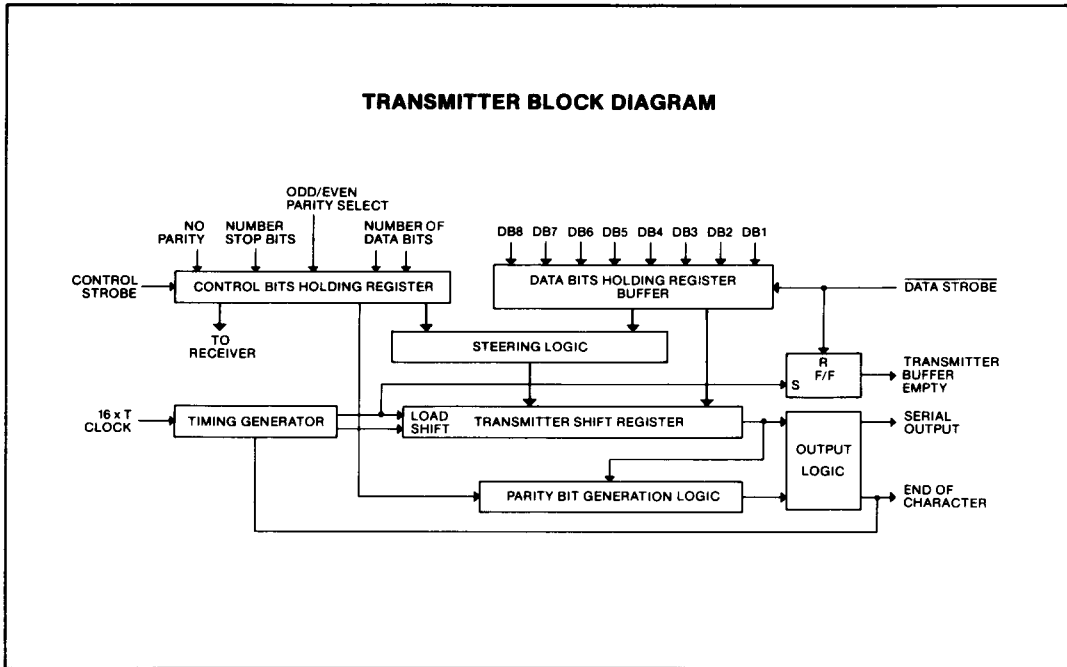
TRANSMITTER BLOCK DIAGRAM

ODD/EVEN PARITY SELECT

NO PARITY

NUMBER STOP BITS

NUMBER OF DATA BITS

DB8 DB7 DB6 DB5 DB4 DB3 DB2 DB1

CONTROL STROBE

CONTROL BITS HOLDING REGISTER

DATA BITS HOLDING REGISTER BUFFER

$\overline{\text{DATA STROBE}}$

TO RECEIVER

STEERING LOGIC

R F/F S

TRANSMITTER BUFFER EMPTY

16 x T CLOCK

TIMING GENERATOR

LOAD SHIFT

TRANSMITTER SHIFT REGISTER

OUTPUT LOGIC

SERIAL OUTPUT

PARITY BIT GENERATION LOGIC

END OF CHARACTER